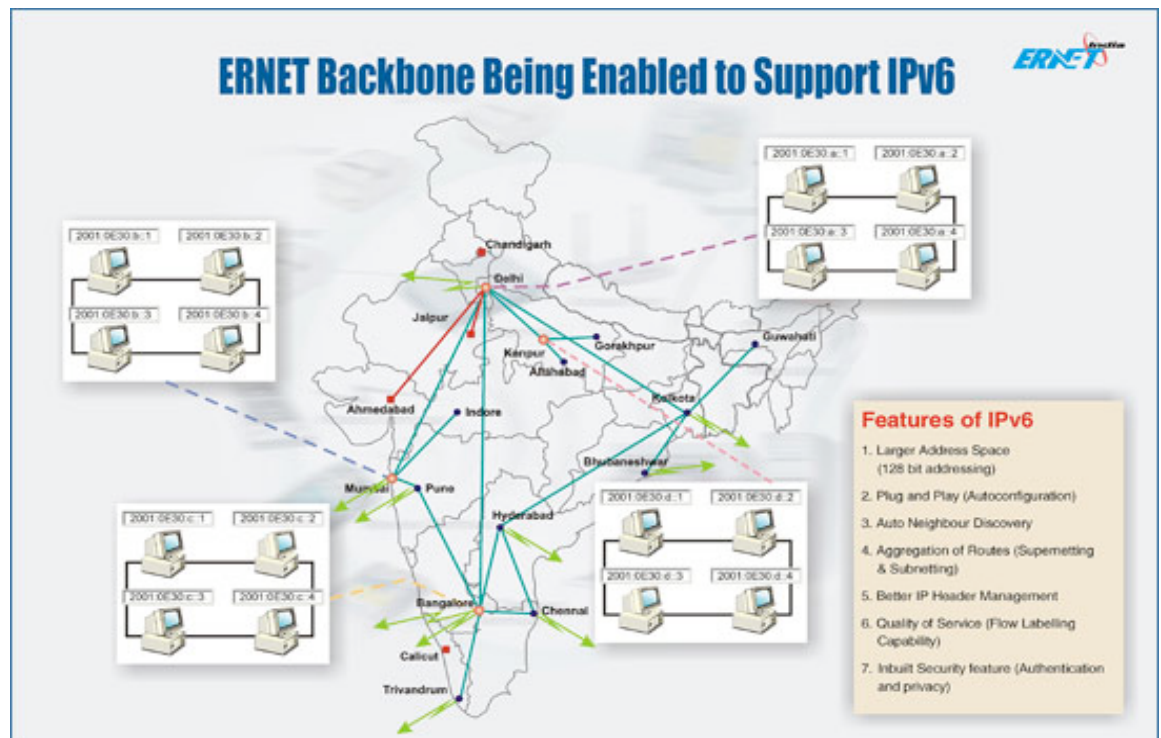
ERNET Backbone Being Enabled to Support IPv6

ERNET

2001:0E30:a::1
2001:0E30:a::2
2001:0E30:a::3
2001:0E30:a::4

2001:0E30:b::1
2001:0E30:b::2
2001:0E30:b::3
2001:0E30:b::4

Chandigarh
Delhi
Jaipur
Kanpur
Gorakhpur
Allahabad
Guwahati
Ahmedabad
Indore
Kolkota
Bhubaneshwar
Mumbai
Pune
Hyderabad
Bangalore
Chennai
Calicut
Trivandrum

2001:0E30:c::1
2001:0E30:c::2
2001:0E30:c::3
2001:0E30:c::4

2001:0E30:d::1
2001:0E30:d::2
2001:0E30:d::3
2001:0E30:d::4

Features of IPv6

1. Larger Address Space (128 bit addressing)
2. Plug and Play (Autoconfiguration)
3. Auto Neighbour Discovery
4. Aggregation of Routes (Supernetting & Subnetting)
5. Better IP Header Management
6. Quality of Service (Flow Labelling Capability)
7. Inbuilt Security feature (Authentication and privacy)